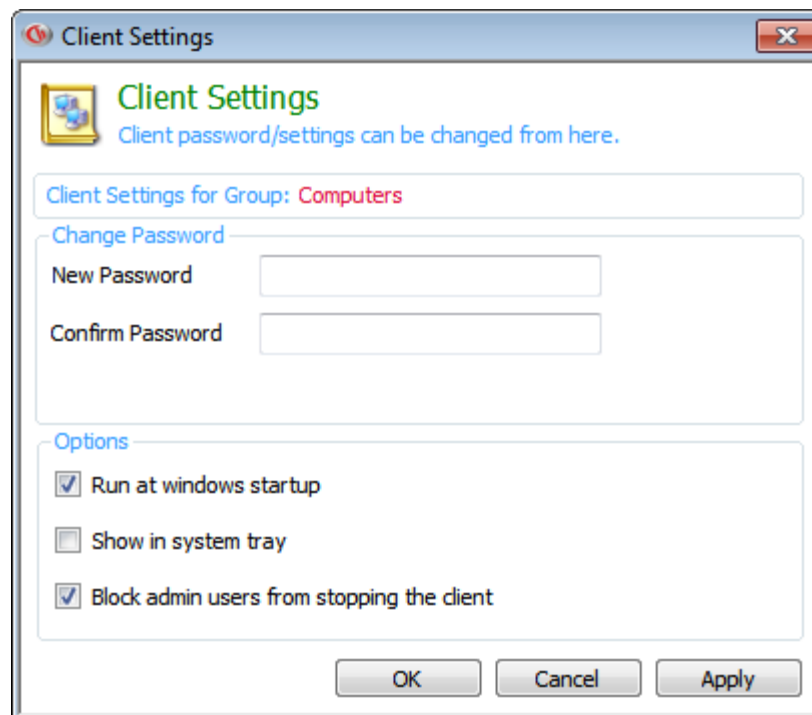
Client Settings

Client Settings
Client password/settings can be changed from here.

Client Settings for Group: Computers

Change Password
New Password
Confirm Password

Options
Run at windows startup
Show in system tray
Block admin users from stopping the client

OK
Cancel
Apply